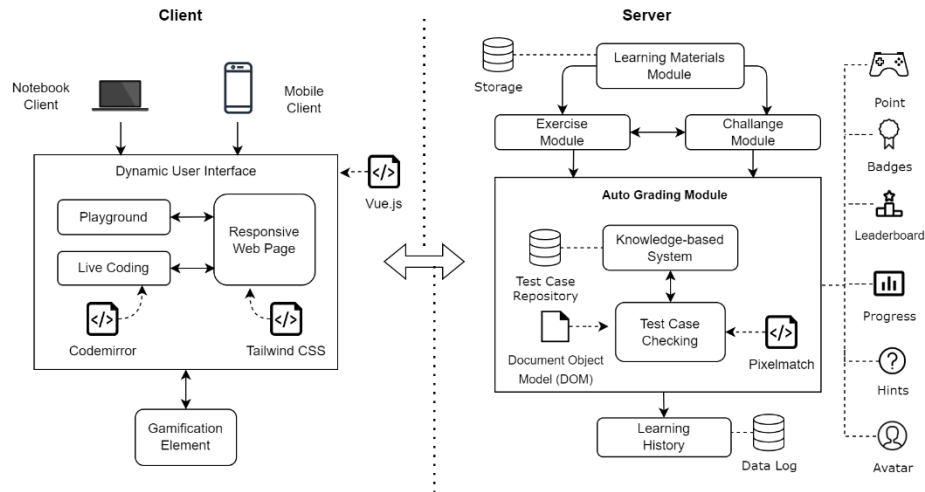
Client

Notebook Client

Mobile Client

Dynamic User Interface

Vue.js

Playground

Live Coding

Responsive Web Page

Codemirror

Tailwind CSS

Gamification Element

Server

Storage

Learning Materials Module

Exercise Module

Challange Module

Auto Grading Module

Test Case Repository

Knowledge-based System

Document Object Model (DOM)

Test Case Checking

Pixelmatch

Learning History

Data Log

Point

Badges

Leaderboard

Progress

Hints

Avatar